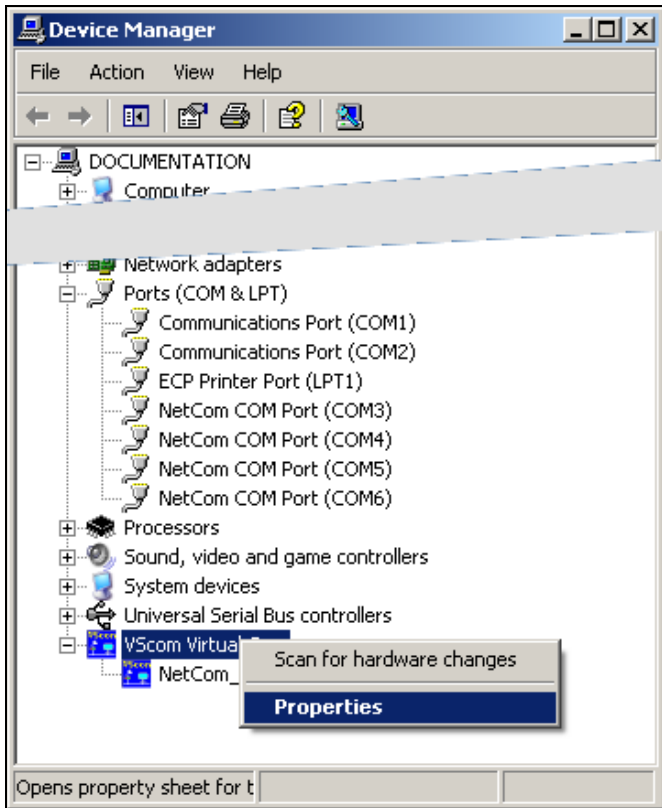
Device Manager

File Action View Help

DOCUMENTATION
Computer
Network adapters
Ports (COM & LPT)
Communications Port (COM1)
Communications Port (COM2)
ECP Printer Port (LPT1)
NetCom COM Port (COM3)
NetCom COM Port (COM4)
NetCom COM Port (COM5)
NetCom COM Port (COM6)
Processors
Sound, video and game controllers
System devices
Universal Serial Bus controllers
VScom Virtual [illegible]
NetCom_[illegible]

Scan for hardware changes
Properties

Opens property sheet for t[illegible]